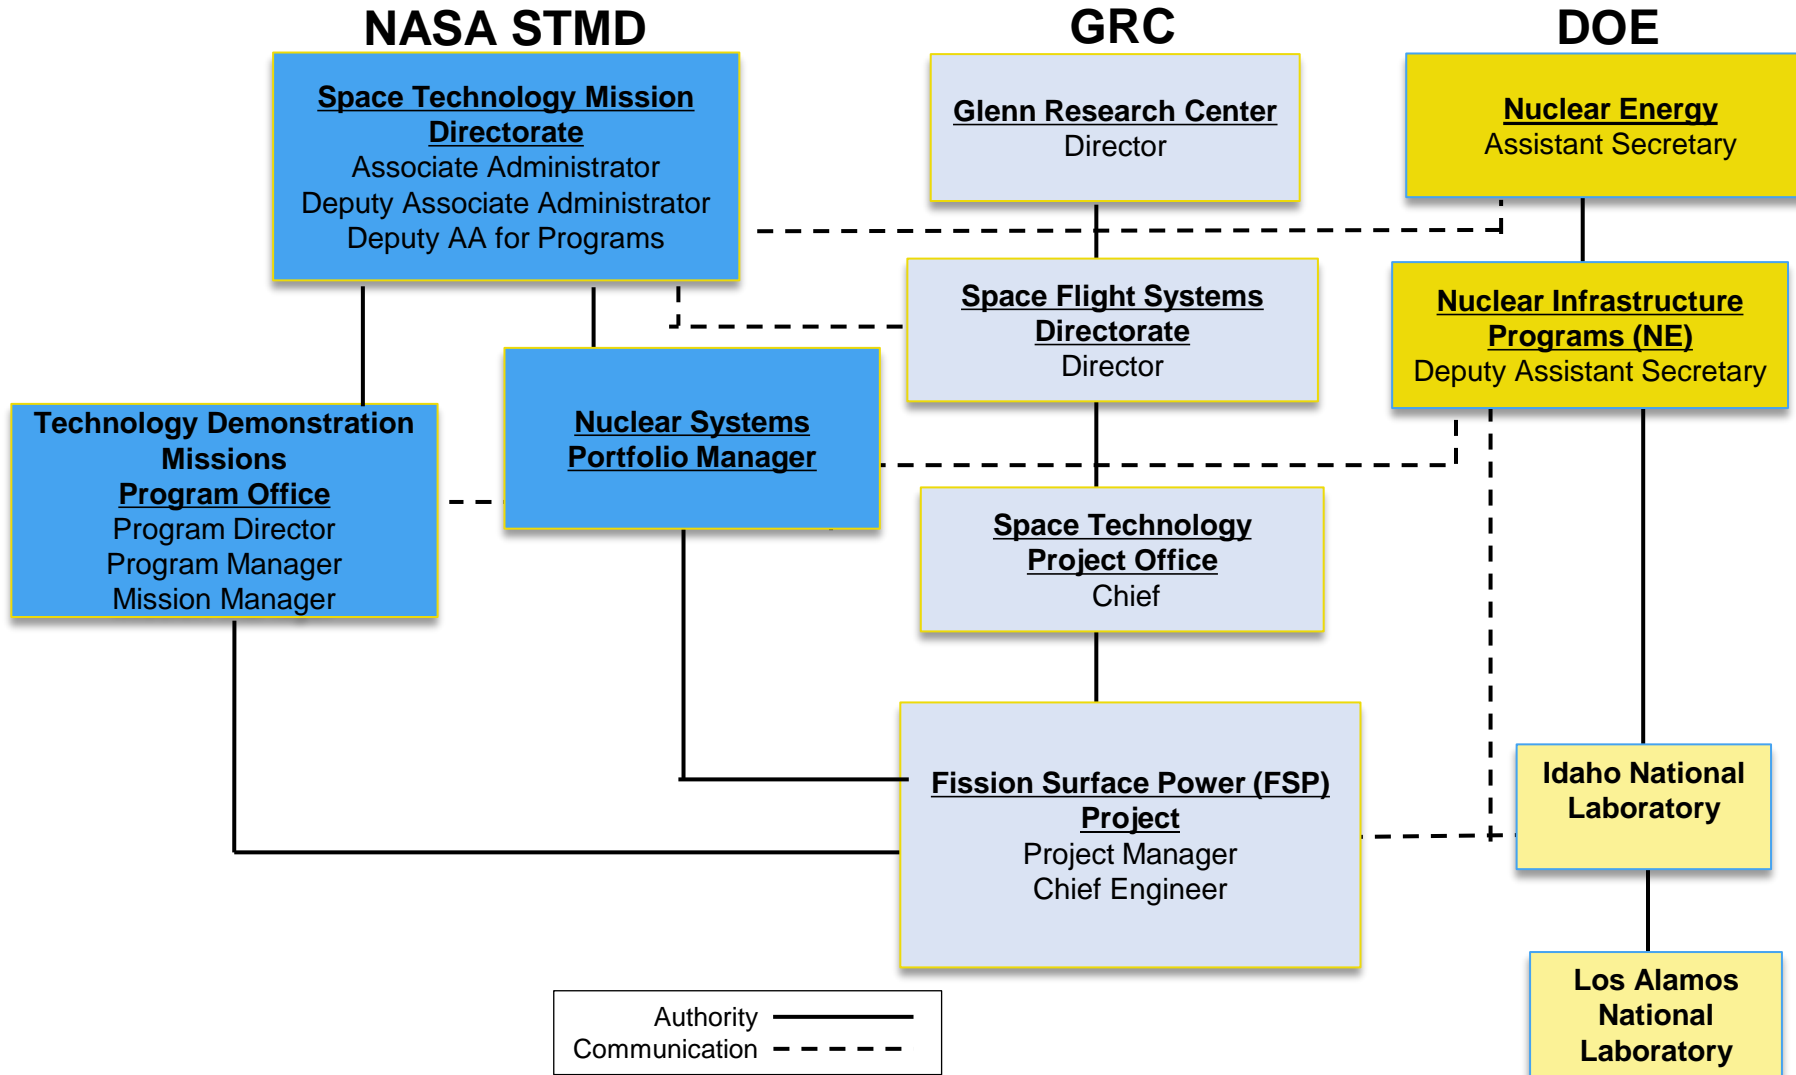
NASA STMD

GRC

DOE

Space Technology Mission Directorate
Associate Administrator
Deputy Associate Administrator
Deputy AA for Programs

Glenn Research Center
Director

Nuclear Energy
Assistant Secretary

Space Flight Systems Directorate
Director

Nuclear Infrastructure Programs (NE)
Deputy Assistant Secretary

Technology Demonstration Missions
Program Office
Program Director
Program Manager
Mission Manager

Nuclear Systems Portfolio Manager

Space Technology Project Office
Chief

Fission Surface Power (FSP) Project
Project Manager
Chief Engineer

Idaho National Laboratory

Los Alamos National Laboratory

Authority
Communication